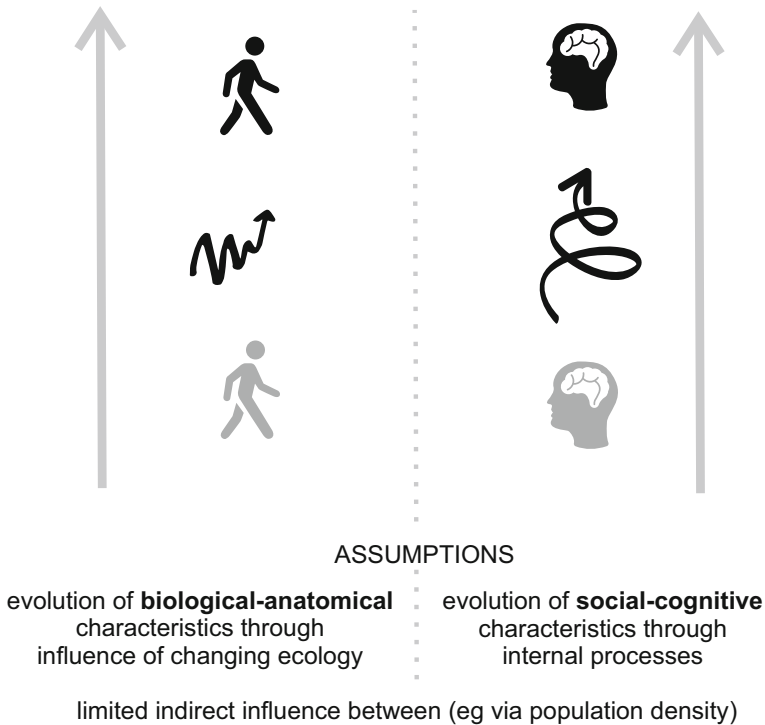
ASSUMPTIONS

evolution of **biological-anatomical** characteristics through influence of changing ecology

evolution of **social-cognitive** characteristics through internal processes

limited indirect influence between (eg via population density)